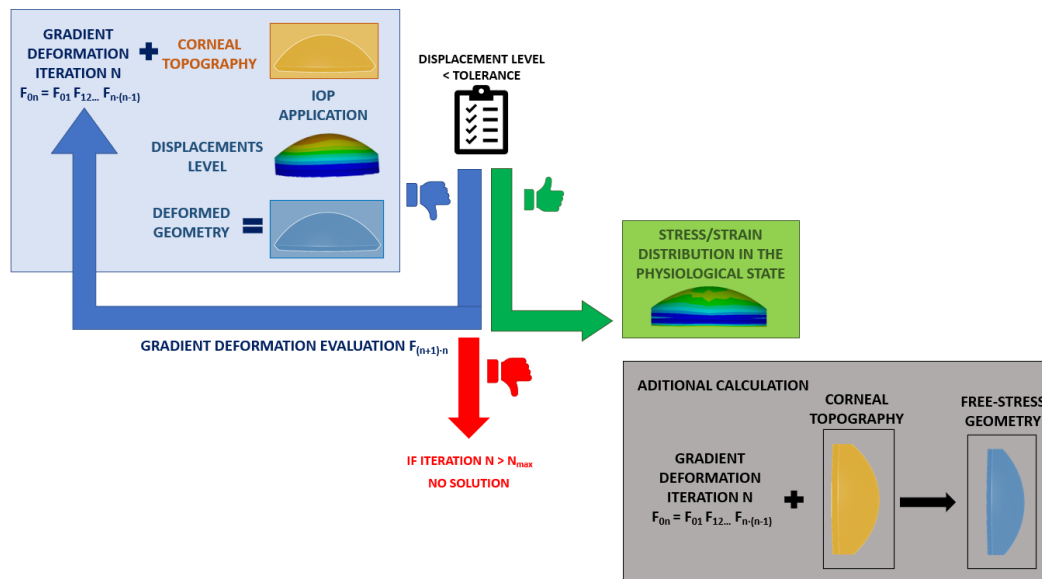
GRADIENT DEFORMATION ITERATION N

$F_{0n} = F_{01} F_{12\ldots} F_{n-(n-1)}$

CORNEAL TOPOGRAPHY

IOP APPLICATION

DISPLACEMENTS LEVEL

DEFORMED GEOMETRY

DISPLACEMENT LEVEL < TOLERANCE

STRESS/STRAIN DISTRIBUTION IN THE PHYSIOLOGICAL STATE

GRADIENT DEFORMATION EVALUATION $F_{(n+1)-n}$

IF ITERATION N > $N_{max}$

NO SOLUTION

ADITIONAL CALCULATION

CORNEAL TOPOGRAPHY

FREE-STRESS GEOMETRY

GRADIENT DEFORMATION ITERATION N

$F_{0n} = F_{01} F_{12\ldots} F_{n-(n-1)}$